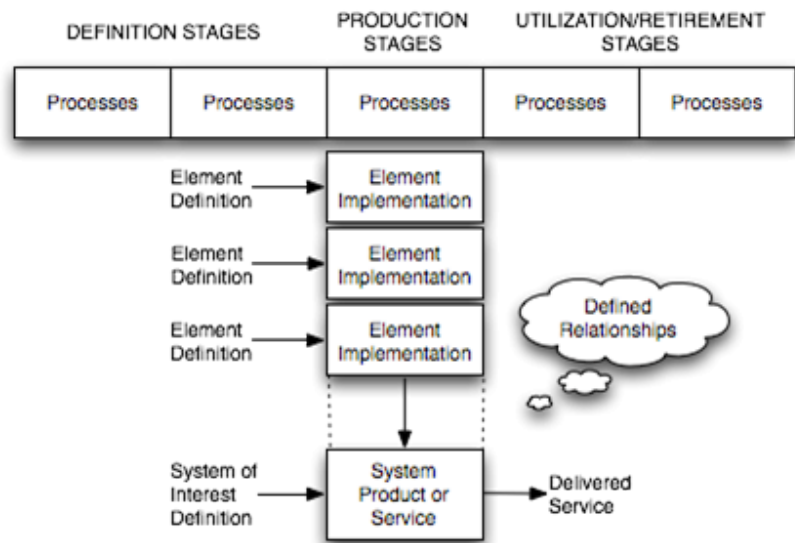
DEFINITION STAGES

PRODUCTION STAGES

UTILIZATION/RETIREMENT STAGES

| Processes | Processes | Processes | Processes | Processes |
|---|---|---|---|---|

Element Definition

Element Implementation

Element Definition

Element Implementation

Element Definition

Element Implementation

Defined Relationships

System of Interest Definition

System Product or Service

Delivered Service